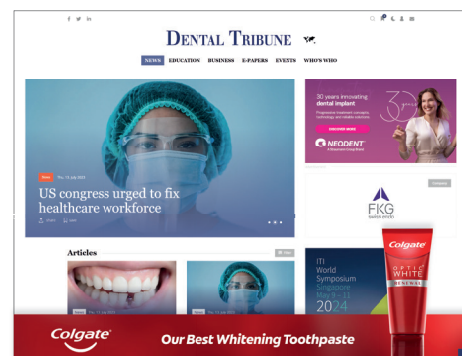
f y in

DENTAL TRIBUNE

NEWS EDUCATION BUSINESS E-PAPERS EVENTS WHO'S WHO

News Thu. 13 July 2023

US congress urged to fix healthcare workforce

30 years innovating dental implant

DISCOVER MORE

NEODENT

FKG
SWISS ENDO

Articles

ITI World Symposium Singapore May 9-11 2024

Colgate
OPTIC WHITE
RENEWAL

Colgate
Our Best Whitening Toothpaste